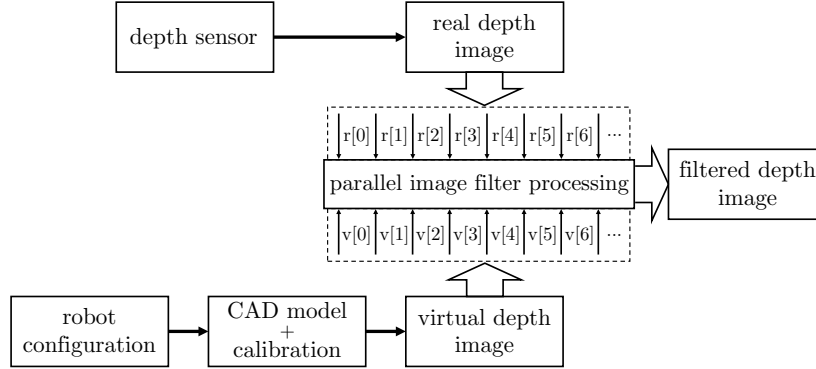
depth sensor

real depth image

r[0] r[1] r[2] r[3] r[4] r[5] r[6] ···

parallel image filter processing

filtered depth image

v[0] v[1] v[2] v[3] v[4] v[5] v[6] ···

robot configuration

CAD model + calibration

virtual depth image